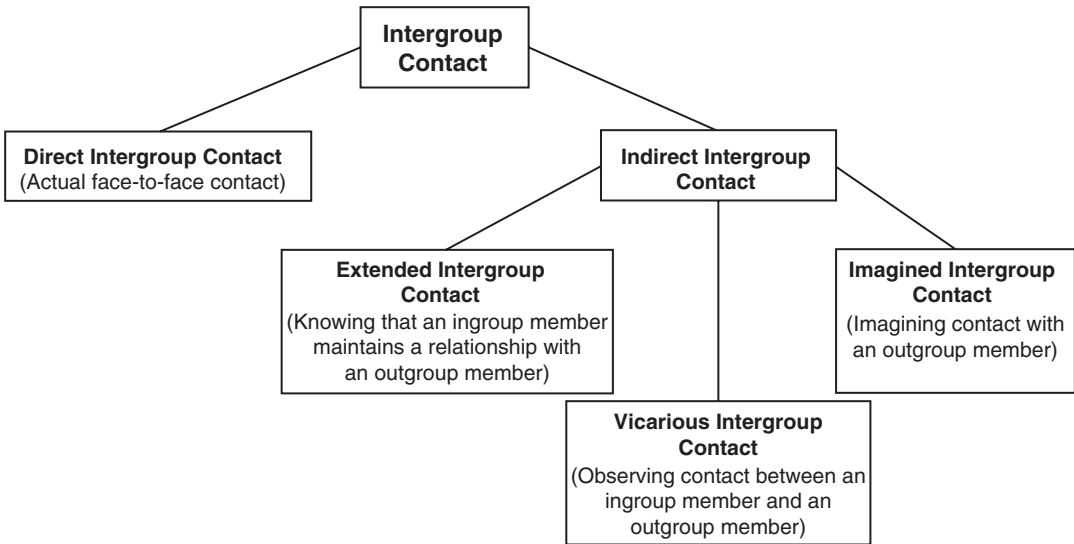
Intergroup Contact

Direct Intergroup Contact
(Actual face-to-face contact)

Indirect Intergroup Contact

Extended Intergroup Contact
(Knowing that an ingroup member maintains a relationship with an outgroup member)

Vicarious Intergroup Contact
(Observing contact between an ingroup member and an outgroup member)

Imagined Intergroup Contact
(Imagining contact with an outgroup member)